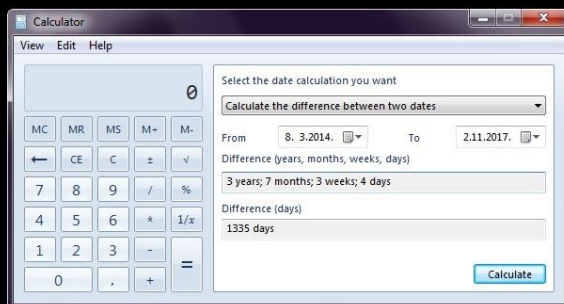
Calculator

View Edit Help

0

MC MR MS M+ M-

← CE C ± √

7 8 9 / %

4 5 6 * 1/x

1 2 3 - =

0 , +

Select the date calculation you want

Calculate the difference between two dates

From 8. 3.2014. To 2.11.2017.

Difference (years, months, weeks, days)

3 years; 7 months; 3 weeks; 4 days

Difference (days)

1335 days

Calculate